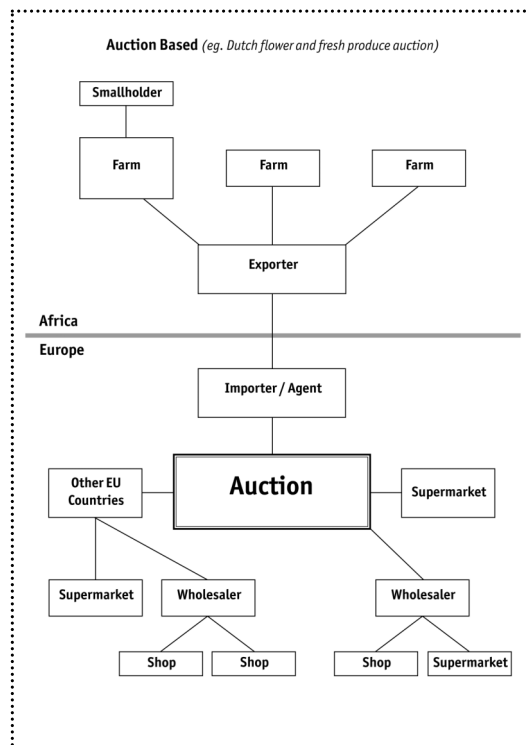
**Auction Based** *(eg. Dutch flower and fresh produce auction)*

Smallholder

Farm

Farm

Farm

Exporter

Africa

Europe

Importer / Agent

Other EU Countries

Auction

Supermarket

Supermarket

Wholesaler

Wholesaler

Shop

Shop

Shop

Supermarket